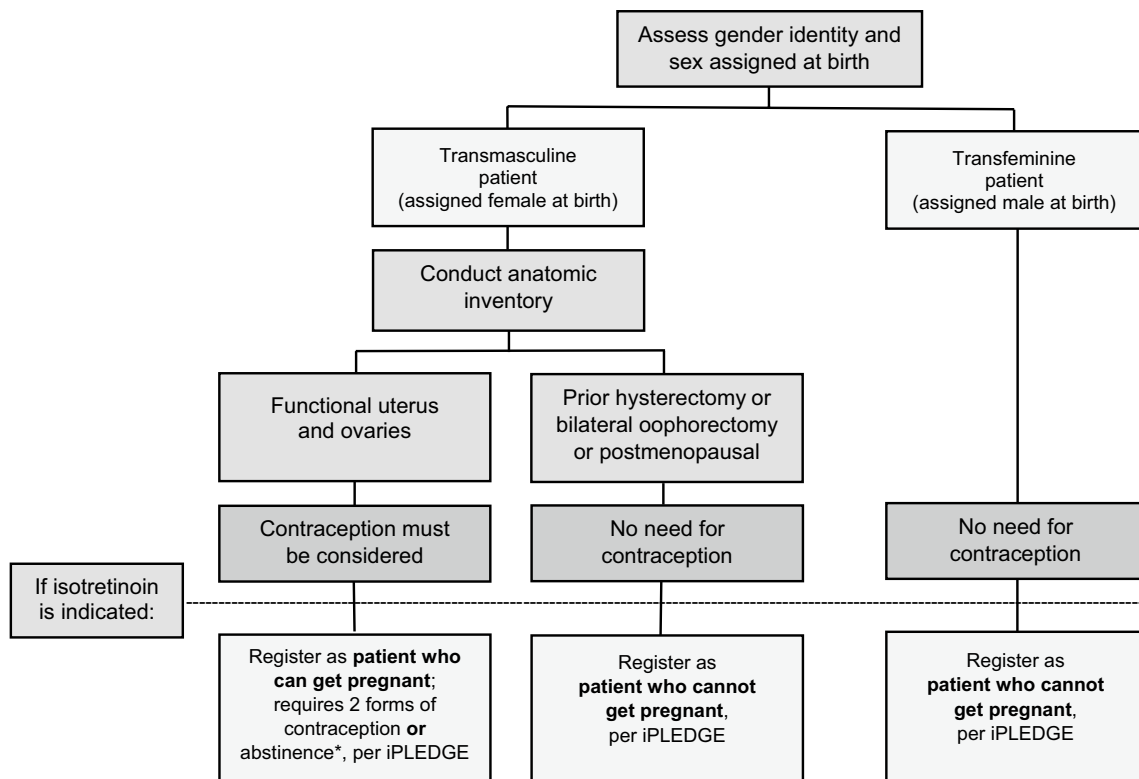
Assess gender identity and sex assigned at birth

Transmasculine patient (assigned female at birth)

Transfeminine patient (assigned male at birth)

Conduct anatomic inventory

Functional uterus and ovaries

Prior hysterectomy or bilateral oophorectomy or postmenopausal

Contraception must be considered

No need for contraception

No need for contraception

If isotretinoin is indicated:

Register as **patient who can get pregnant**; requires 2 forms of contraception **or** abstinence*, per iPLEDGE

Register as **patient who cannot get pregnant**, per iPLEDGE

Register as **patient who cannot get pregnant**, per iPLEDGE